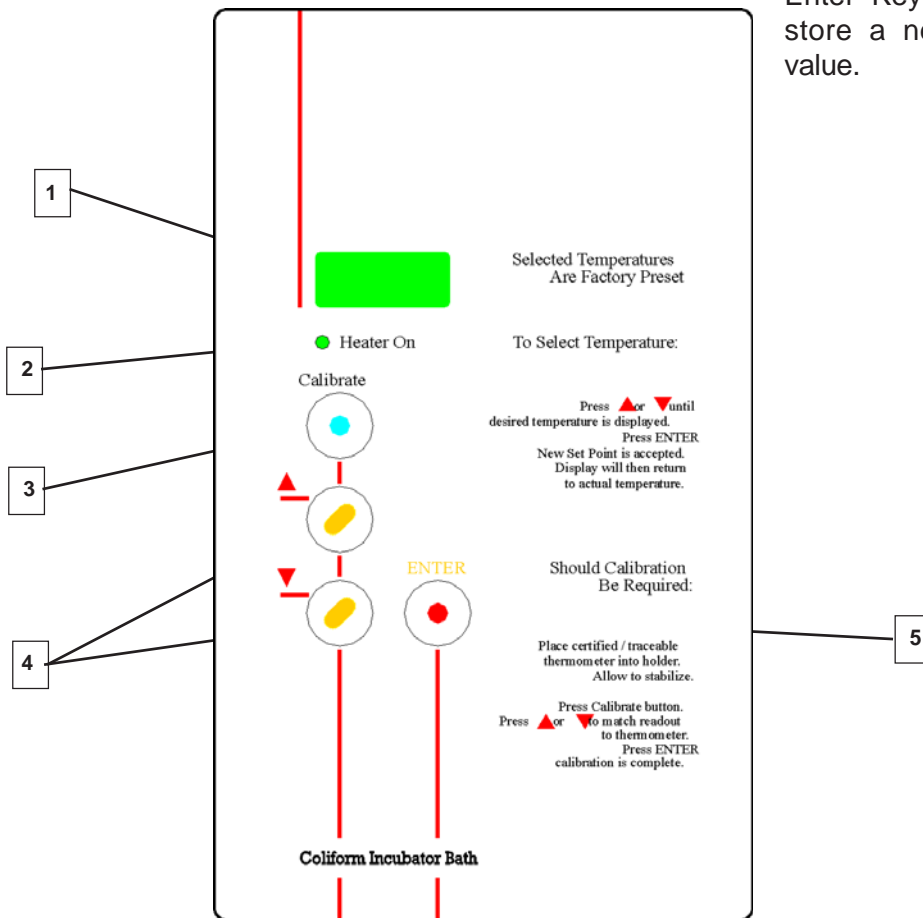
Enter Key store a ne value.

1

2

3

4

5

Selected Temperatures Are Factory Preset

Heater On

To Select Temperature:

Calibrate

Press ▲or ▼until desired temperature is displayed. Press ENTER New Set Point is accepted. Display will then return to actual temperature.

ENTER

Should Calibration Be Required:

Place certified / traceable thermometer into holder. Allow to stabilize.

Press Calibrate button. Press ▲or ▼to match readout to thermometer. Press ENTER calibration is complete.

Coliform Incubator Bath